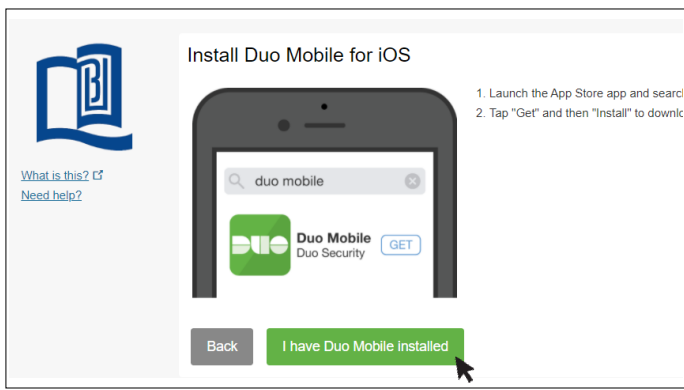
What is this?
Need help?

Install Duo Mobile for iOS

1. Launch the App Store app and searc
2. Tap "Get" and then "Install" to downlo

duo mobile

DUO

Duo Mobile
Duo Security

GET

Back

I have Duo Mobile installed